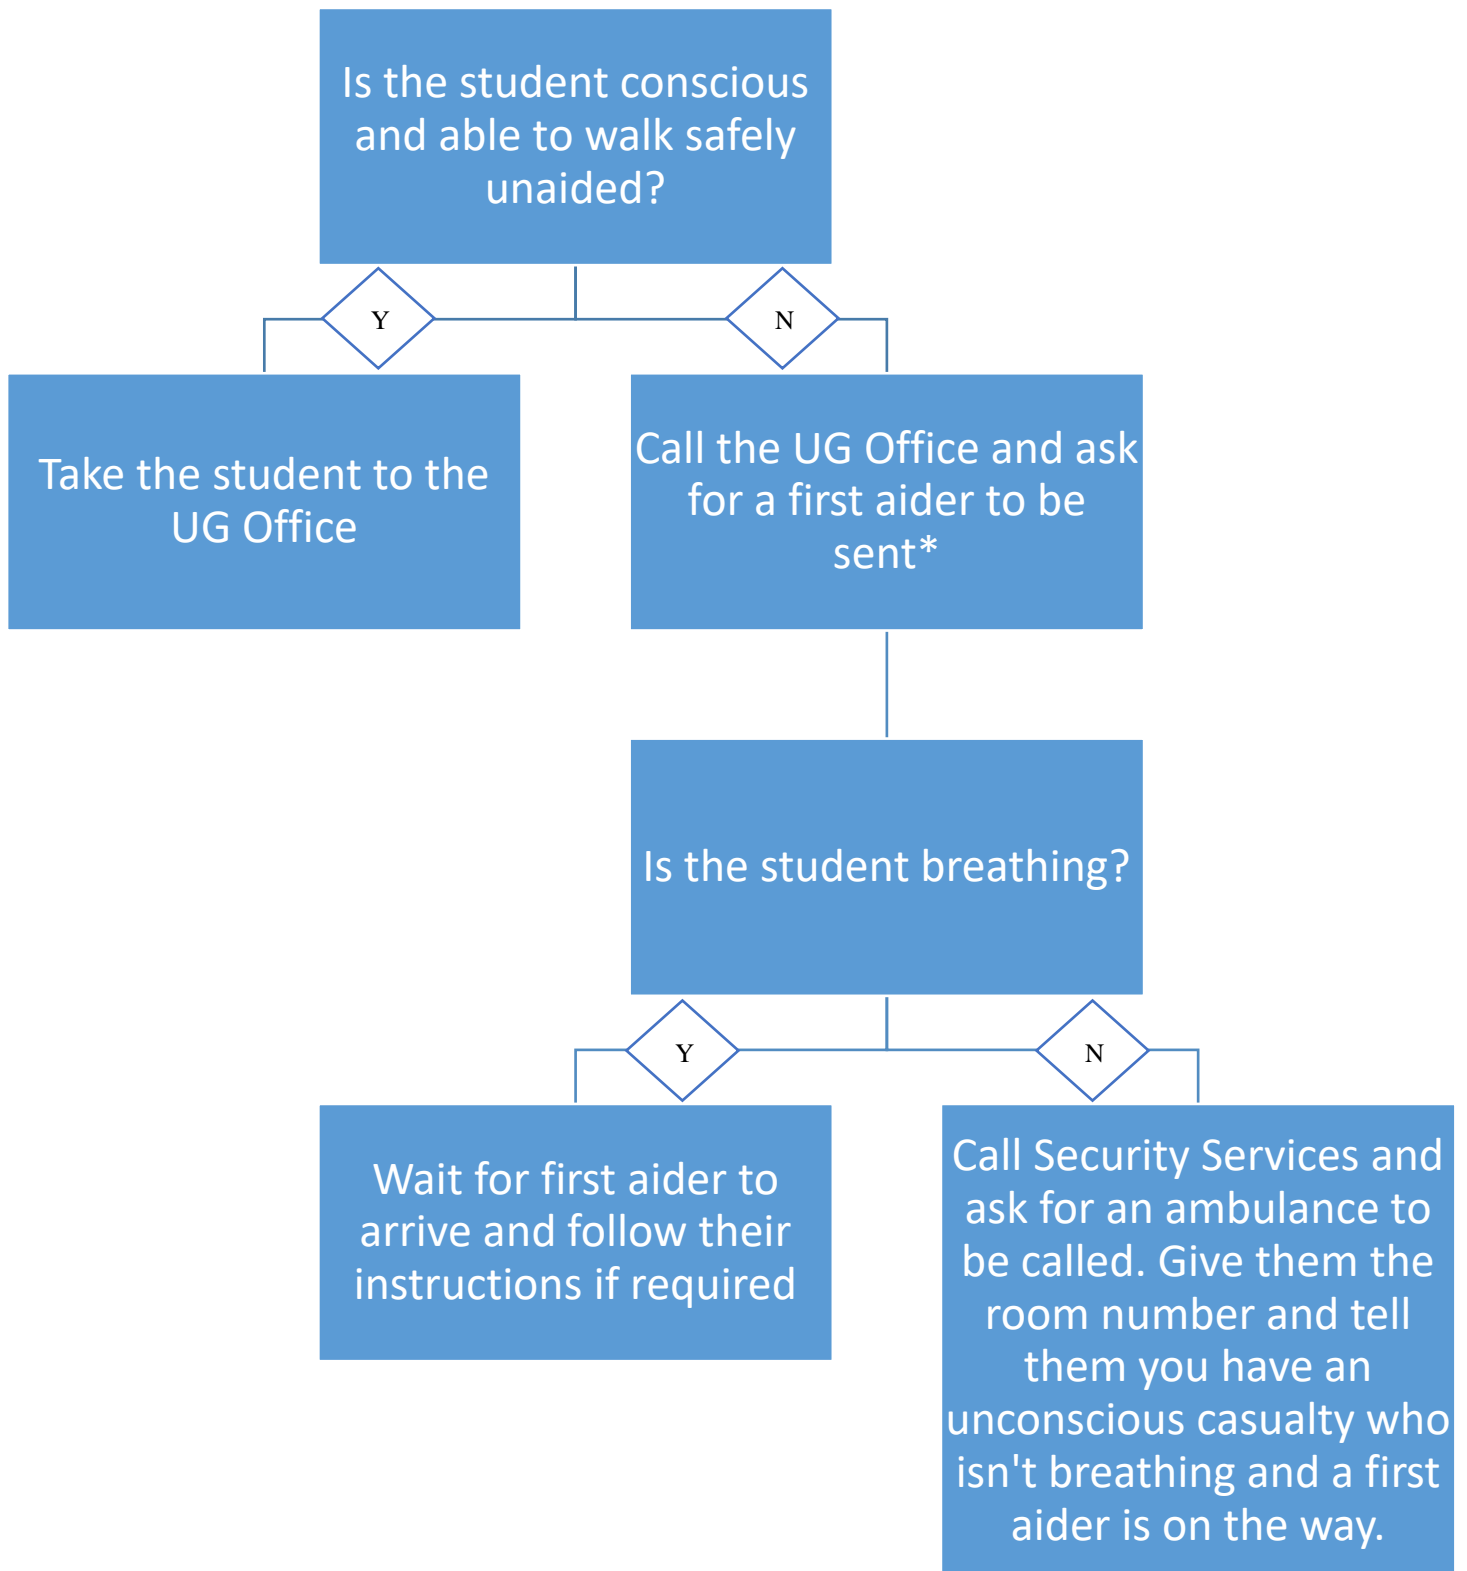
Is the student conscious and able to walk safely unaided?

Y

N

Take the student to the UG Office

Call the UG Office and ask for a first aider to be sent*

Is the student breathing?

Y

N

Wait for first aider to arrive and follow their instructions if required

Call Security Services and ask for an ambulance to be called. Give them the room number and tell them you have an unconscious casualty who isn't breathing and a first aider is on the way.